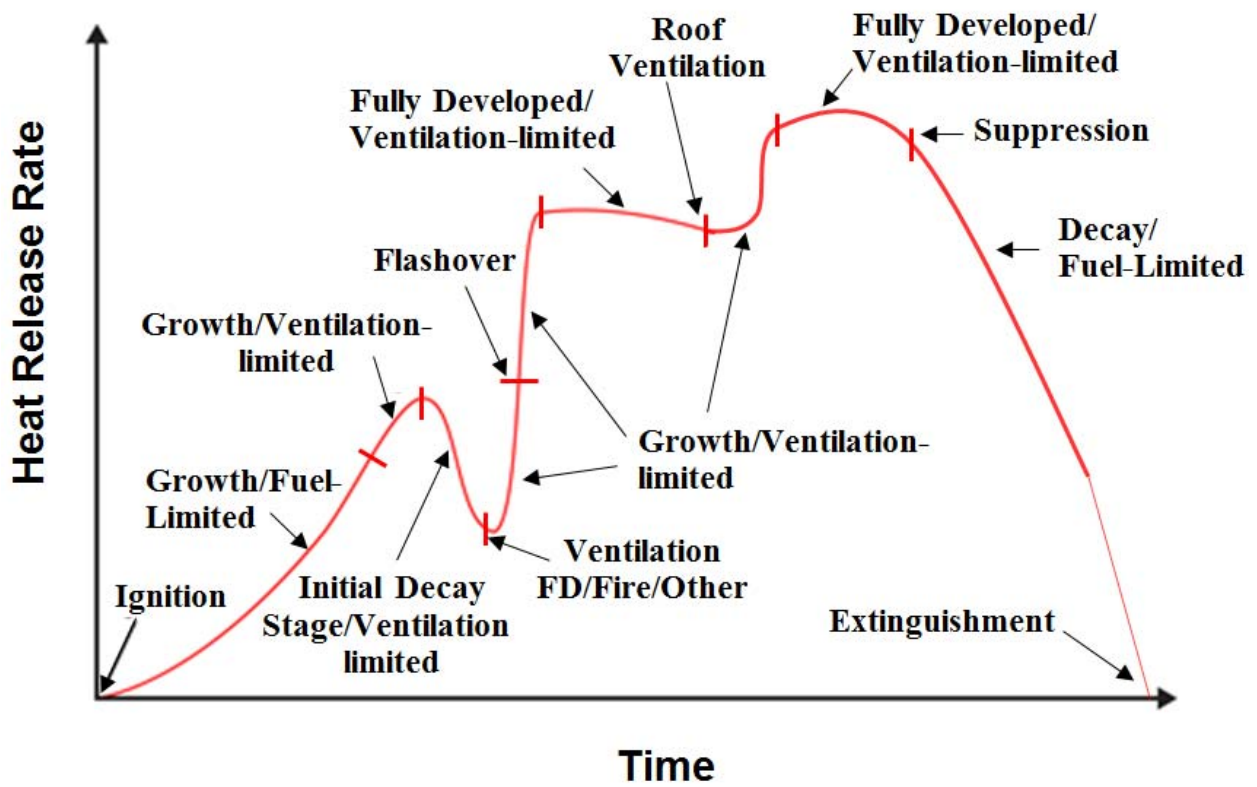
Heat Release Rate

Roof Ventilation

Fully Developed/ Ventilation-limited

Fully Developed/ Ventilation-limited

Suppression

Decay/ Fuel-Limited

Flashover

Growth/Ventilation-limited

Growth/Ventilation-limited

Growth/Fuel-Limited

Ventilation FD/Fire/Other

Ignition

Initial Decay Stage/Ventilation limited

Extinguishment

Time